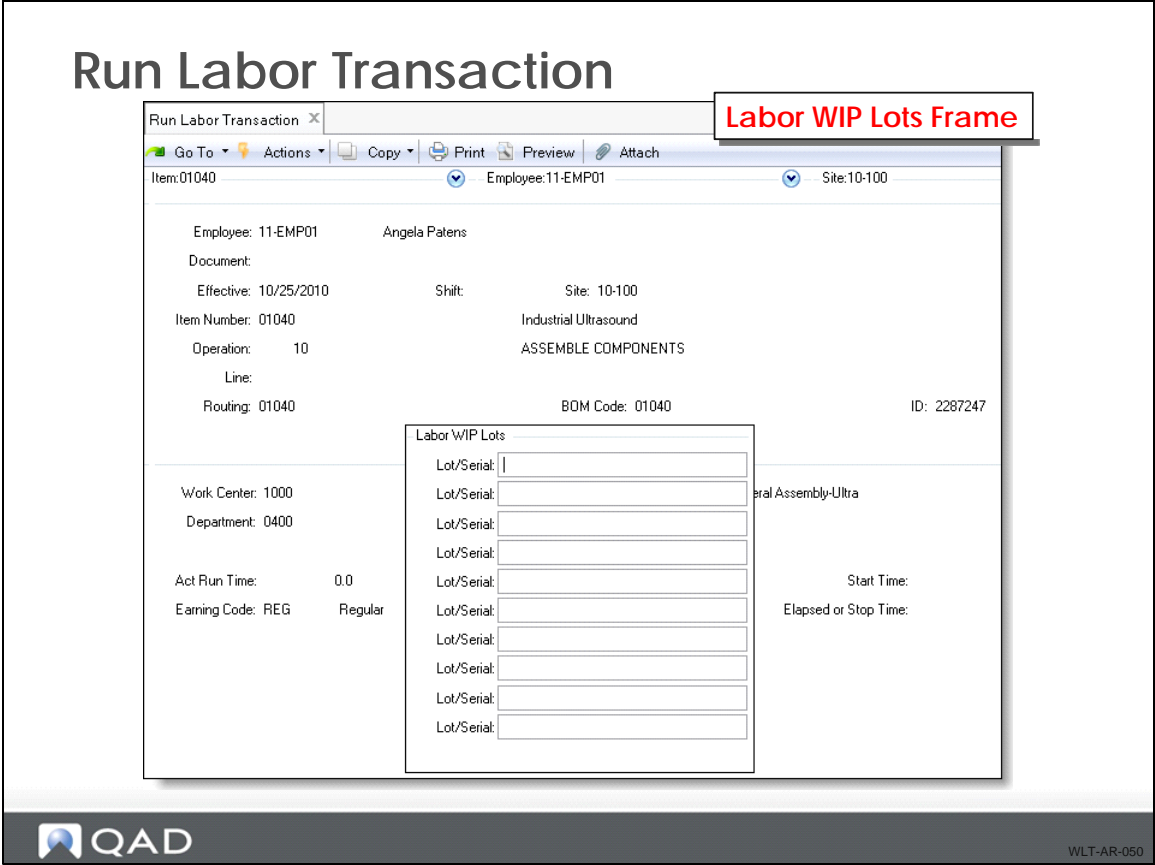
Run Labor Transaction

Run Labor Transaction ×

Labor WIP Lots Frame

Go To ▾ Actions ▾ Copy ▾ Print Preview Attach

Item:01040 Employee:11-EMP01 Site:10-100

Employee: 11-EMP01 Angela Patens

Document:

Effective: 10/25/2010 Shift: Site: 10-100

Item Number: 01040 Industrial Ultrasound

Operation: 10 ASSEMBLE COMPONENTS

Line:

Routing: 01040 BOM Code: 01040 ID: 2287247

Labor WIP Lots

Lot/Serial:

Lot/Serial:

Lot/Serial:

Lot/Serial:

Lot/Serial:

Lot/Serial:

Lot/Serial:

Lot/Serial:

Lot/Serial:

Lot/Serial:

Work Center: 1000 eral Assembly-Ultra

Department: 0400

Act Run Time: 0.0 Start Time:

Earning Code: REG Regular Elapsed or Stop Time:

QAD

WLT-AR-050